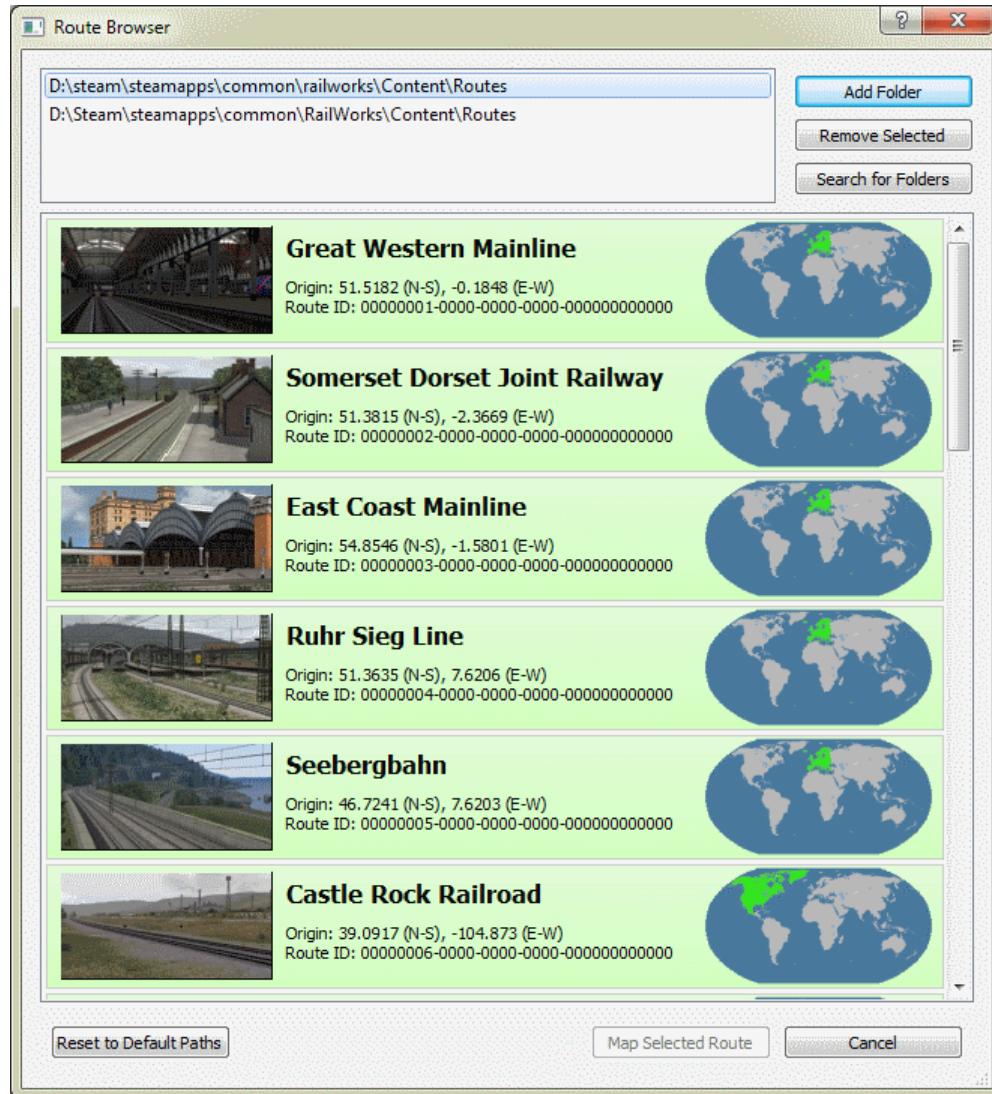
Route Browser

?

X

D:\steam\steamapps\common\railworks\Content\Routes
D:\Steam\steamapps\common\RailWorks\Content\Routes

Add Folder

Remove Selected

Search for Folders

Great Western Mainline
Origin: 51.5182 (N-S), -0.1848 (E-W)
Route ID: 00000001-0000-0000-0000-000000000000

Somerset Dorset Joint Railway
Origin: 51.3815 (N-S), -2.3669 (E-W)
Route ID: 00000002-0000-0000-0000-000000000000

East Coast Mainline
Origin: 54.8546 (N-S), -1.5801 (E-W)
Route ID: 00000003-0000-0000-0000-000000000000

Ruhr Sieg Line
Origin: 51.3635 (N-S), 7.6206 (E-W)
Route ID: 00000004-0000-0000-0000-000000000000

Seebergbahn
Origin: 46.7241 (N-S), 7.6203 (E-W)
Route ID: 00000005-0000-0000-0000-000000000000

Castle Rock Railroad
Origin: 39.0917 (N-S), -104.873 (E-W)
Route ID: 00000006-0000-0000-0000-000000000000

Reset to Default Paths

Map Selected Route

Cancel